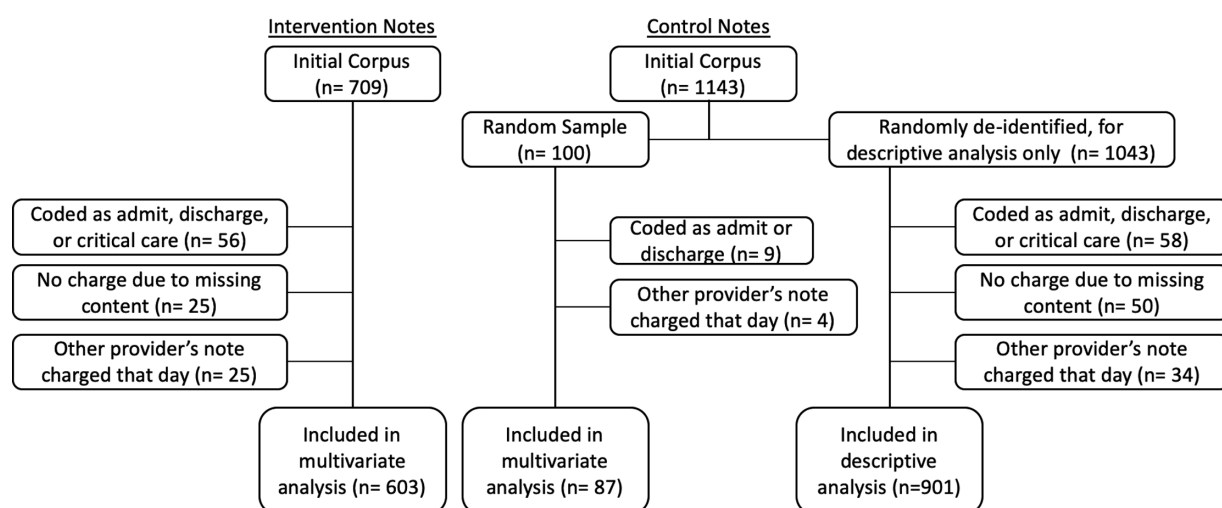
Intervention Notes

Initial Corpus (n= 709)

Coded as admit, discharge, or critical care (n= 56)

No charge due to missing content (n= 25)

Other provider's note charged that day (n= 25)

Included in multivariate analysis (n= 603)

Control Notes

Initial Corpus (n= 1143)

Random Sample (n= 100)

Randomly de-identified, for descriptive analysis only (n= 1043)

Coded as admit or discharge (n= 9)

Other provider's note charged that day (n= 4)

Included in multivariate analysis (n= 87)

Coded as admit, discharge, or critical care (n= 58)

No charge due to missing content (n= 50)

Other provider's note charged that day (n= 34)

Included in descriptive analysis (n=901)